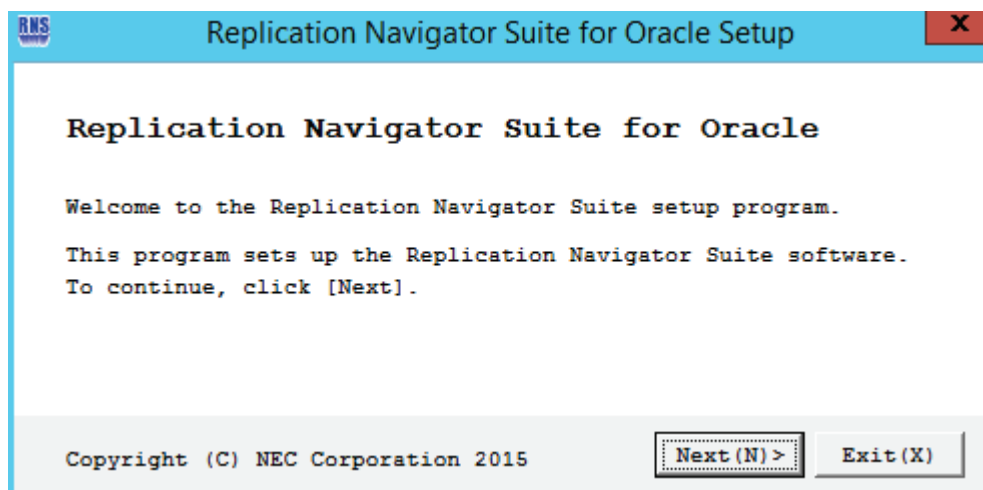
RNS

Replication Navigator Suite for Oracle Setup

X

Replication Navigator Suite for Oracle

Welcome to the Replication Navigator Suite setup program.

This program sets up the Replication Navigator Suite software. To continue, click [Next].

Copyright (C) NEC Corporation 2015

Next(N)>

Exit(X)